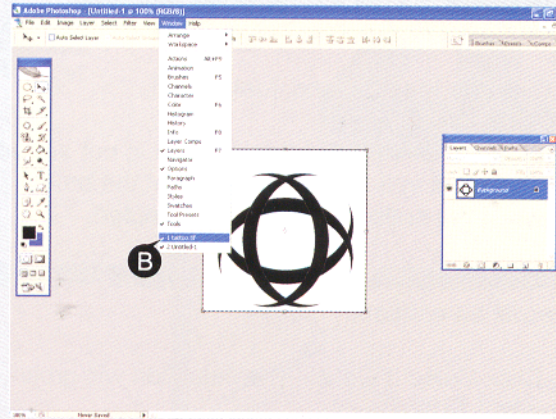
Adobe Photoshop - [Untitled-1 @ 100% (RGB/8)]

File Edit Image Layer Select Filter View Window Help

Auto Select Layer

Arrange
Workspace

Actions Alt+F9
Animation
Brushes F5
Channels
Character
Color F6
Histogram
History
Info F8
Layer Comps
Layers F7
Navigator
Options
Paragraph
Paths
Styles
Swatches
Tool Presets
Tools

1 Lattice.tif
2 Untitled-1

B

Brushes Channels Comps

Layers Channels Paths

Background

100% Never Saved